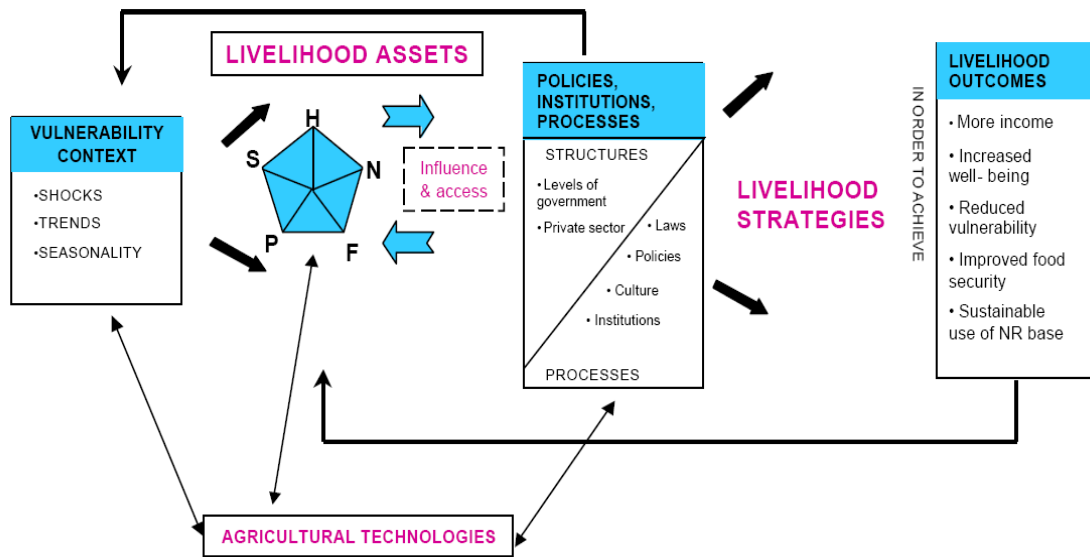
LIVELIHOOD ASSETS

VULNERABILITY CONTEXT

•SHOCKS
•TRENDS
•SEASONALITY

H
S
N
P
F

Influence & access

POLICIES, INSTITUTIONS, PROCESSES

STRUCTURES

• Levels of government
• Private sector
• Laws
• Policies
• Culture
• Institutions

PROCESSES

LIVELIHOOD STRATEGIES

IN ORDER TO ACHIEVE

LIVELIHOOD OUTCOMES

• More income
• Increased well- being
• Reduced vulnerability
• Improved food security
• Sustainable use of NR base

AGRICULTURAL TECHNOLOGIES